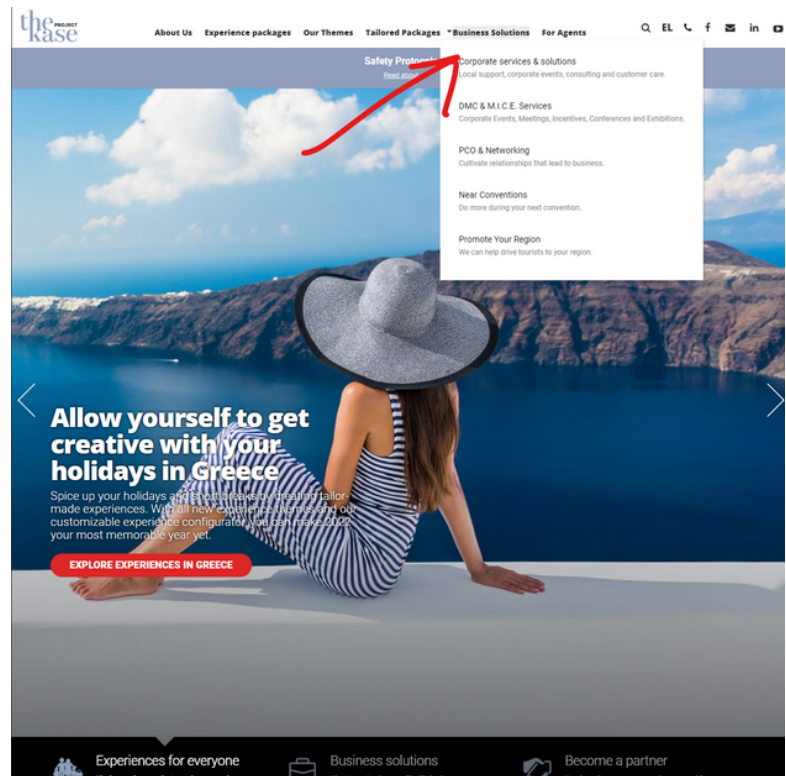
the PROJECT kase

About Us Experience packages Our Themes Tailored Packages Business Solutions For Agents

EL

Safety Protoc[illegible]
Read about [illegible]

Corporate services & solutions
Local support, corporate events, consulting and customer care.

DMC & M.I.C.E. Services
Corporate Events, Meetings, Incentives, Conferences and Exhibitions.

PCO & Networking
Cultivate relationships that lead to business.

Near Conventions
Do more during your next convention.

Promote Your Region
We can help drive tourists to your region.

Allow yourself to get creative with your holidays in Greece

Spice up your holidays and short breaks by creating tailor-made experiences. With all new experience themes and our customizable experience configurator you can make 2022 your most memorable year yet.

EXPLORE EXPERIENCES IN GREECE

Experiences for everyone

Business solutions

Become a partner